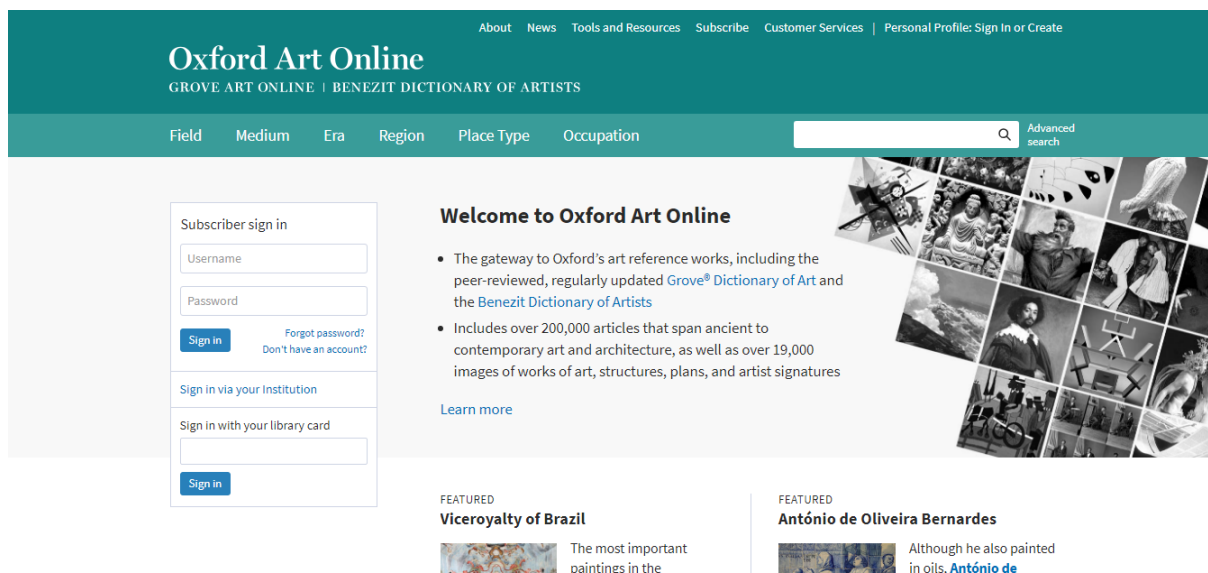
About News Tools and Resources Subscribe Customer Services | Personal Profile: Sign In or Create

Oxford Art Online
GROVE ART ONLINE | BENEZIT DICTIONARY OF ARTISTS

Field Medium Era Region Place Type Occupation

Advanced search

Subscriber sign in

Username

Password

Sign in

Forgot password?
Don't have an account?

Sign in via your Institution

Sign in with your library card

Sign in

Welcome to Oxford Art Online

- The gateway to Oxford's art reference works, including the peer-reviewed, regularly updated Grove® Dictionary of Art and the Benezit Dictionary of Artists
- Includes over 200,000 articles that span ancient to contemporary art and architecture, as well as over 19,000 images of works of art, structures, plans, and artist signatures

Learn more

FEATURED
Viceroyalty of Brazil

The most important paintings in the

FEATURED
António de Oliveira Bernardes

Although he also painted in oils, António de